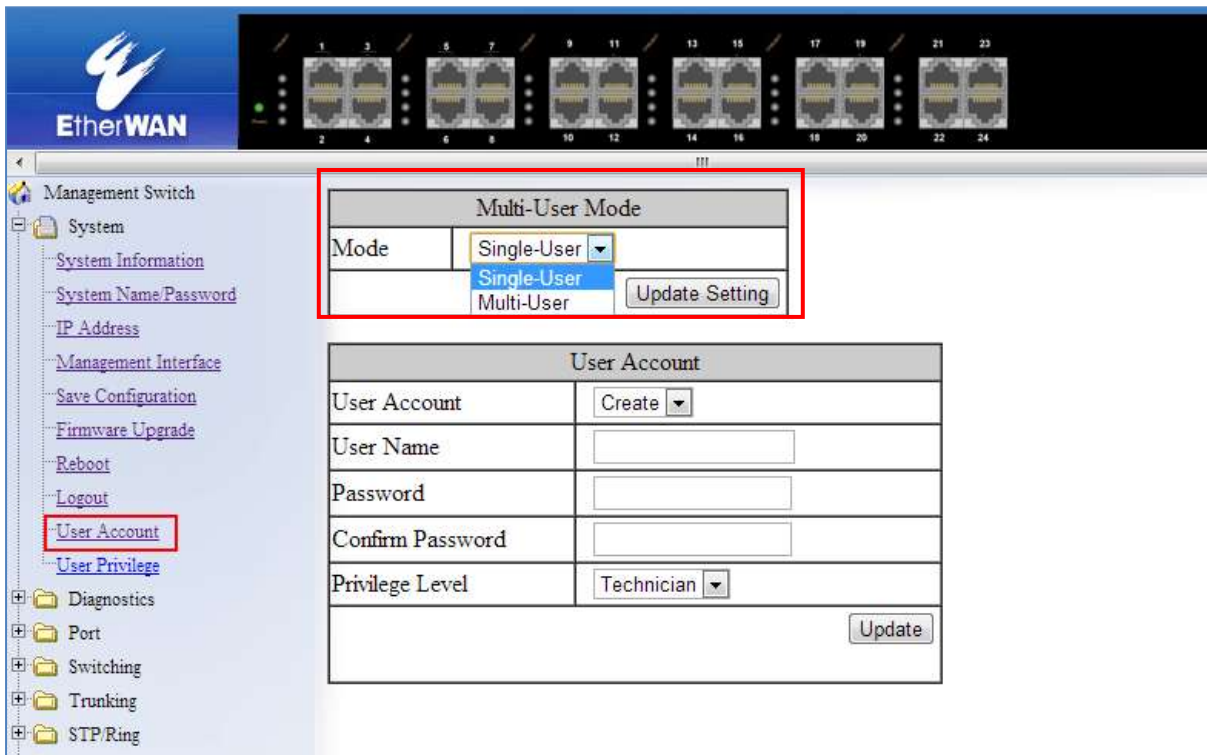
EtherWAN

1 3 5 7 9 11 13 15 17 19 21 23
2 4 6 8 10 12 14 16 18 20 22 24

Management Switch
System
System Information
System Name/Password
IP Address
Management Interface
Save Configuration
Firmware Upgrade
Reboot
Logout
User Account
User Privilege
Diagnostics
Port
Switching
Trunking
STP/Ring

| Multi-User Mode | |
|---|---|
| Mode | Single-User |
| | Single-User Multi-User Update Setting |

| User Account | |
|---|---|
| User Account | Create |
| User Name | |
| Password | |
| Confirm Password | |
| Privilege Level | Technician |
| | Update |